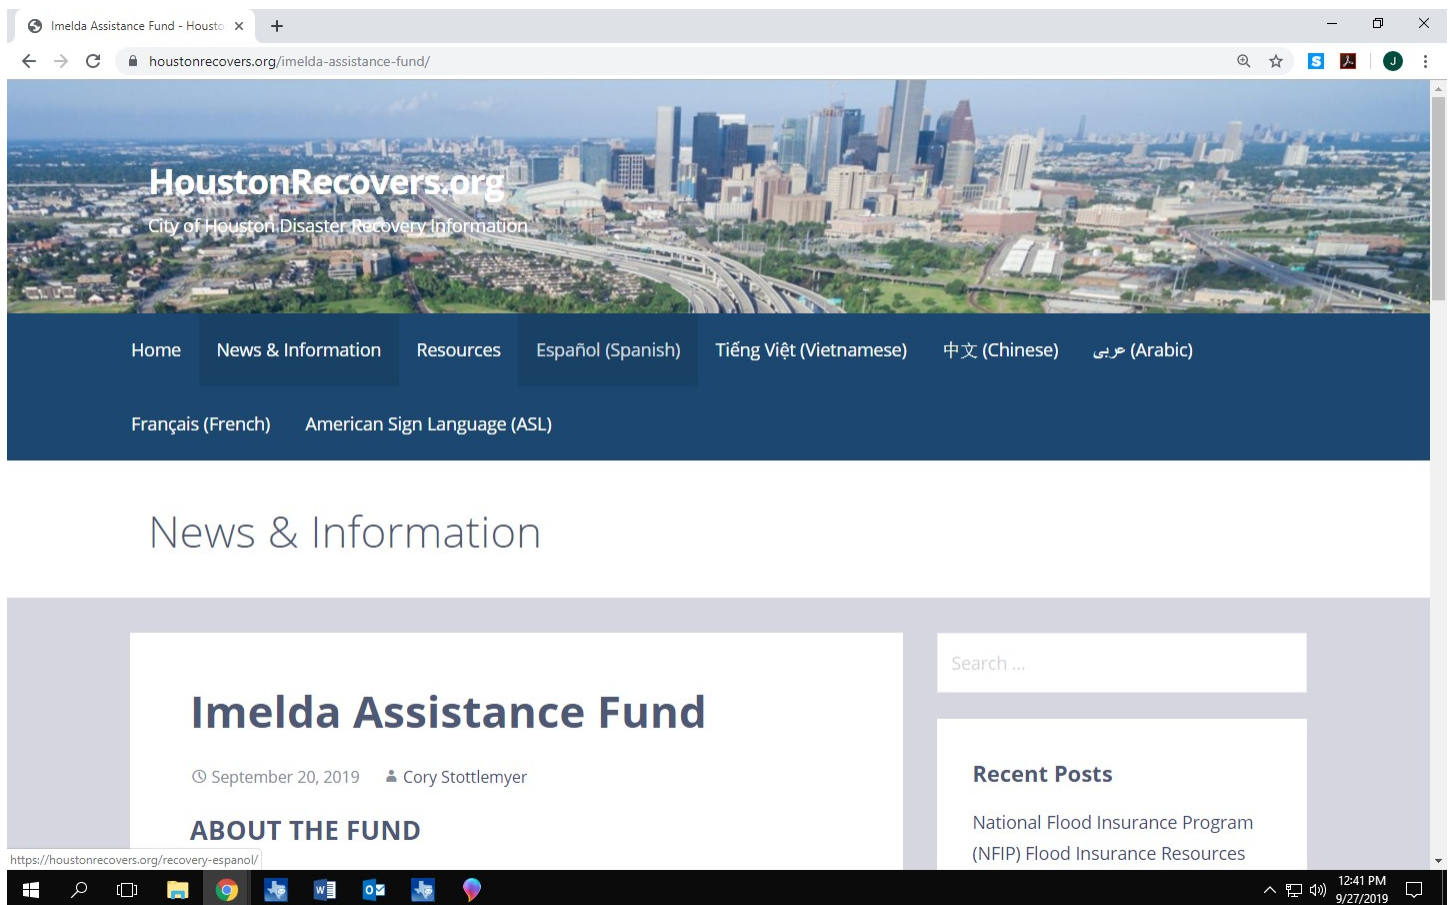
Imelda Assistance Fund - Housto ×
+
houstonrecovers.org/imelda-assistance-fund/
J

HoustonRecovers.org
City of Houston Disaster Recovery Information

Home
News & Information
Resources
Español (Spanish)
Tiếng Việt (Vietnamese)
中文 (Chinese)
عربى (Arabic)
Français (French)
American Sign Language (ASL)

News & Information

Imelda Assistance Fund

September 20, 2019
Cory Stottlemyer

ABOUT THE FUND

Search ...

Recent Posts

National Flood Insurance Program (NFIP) Flood Insurance Resources

https://houstonrecovers.org/recovery-espanol/

12:41 PM
9/27/2019